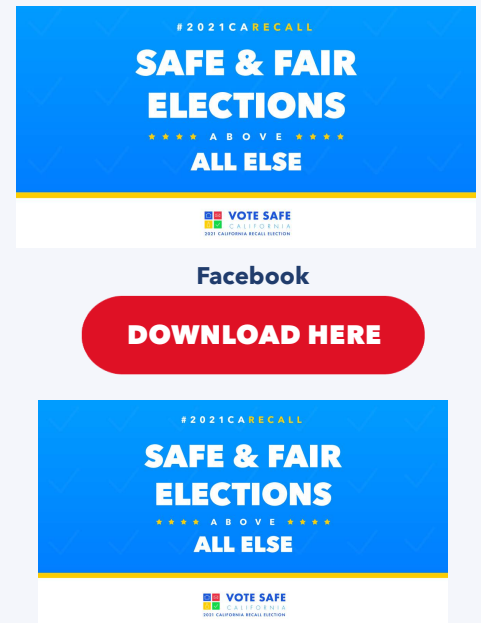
#2021CARECALL
SAFE & FAIR ELECTIONS
★★★★ ABOVE ★★★★
ALL ELSE

VOTE SAFE
CALIFORNIA
2021 CALIFORNIA RECALL ELECTION

Facebook

DOWNLOAD HERE

#2021CARECALL
SAFE & FAIR ELECTIONS
★★★★ ABOVE ★★★★
ALL ELSE

VOTE SAFE
CALIFORNIA
2021 CALIFORNIA RECALL ELECTION